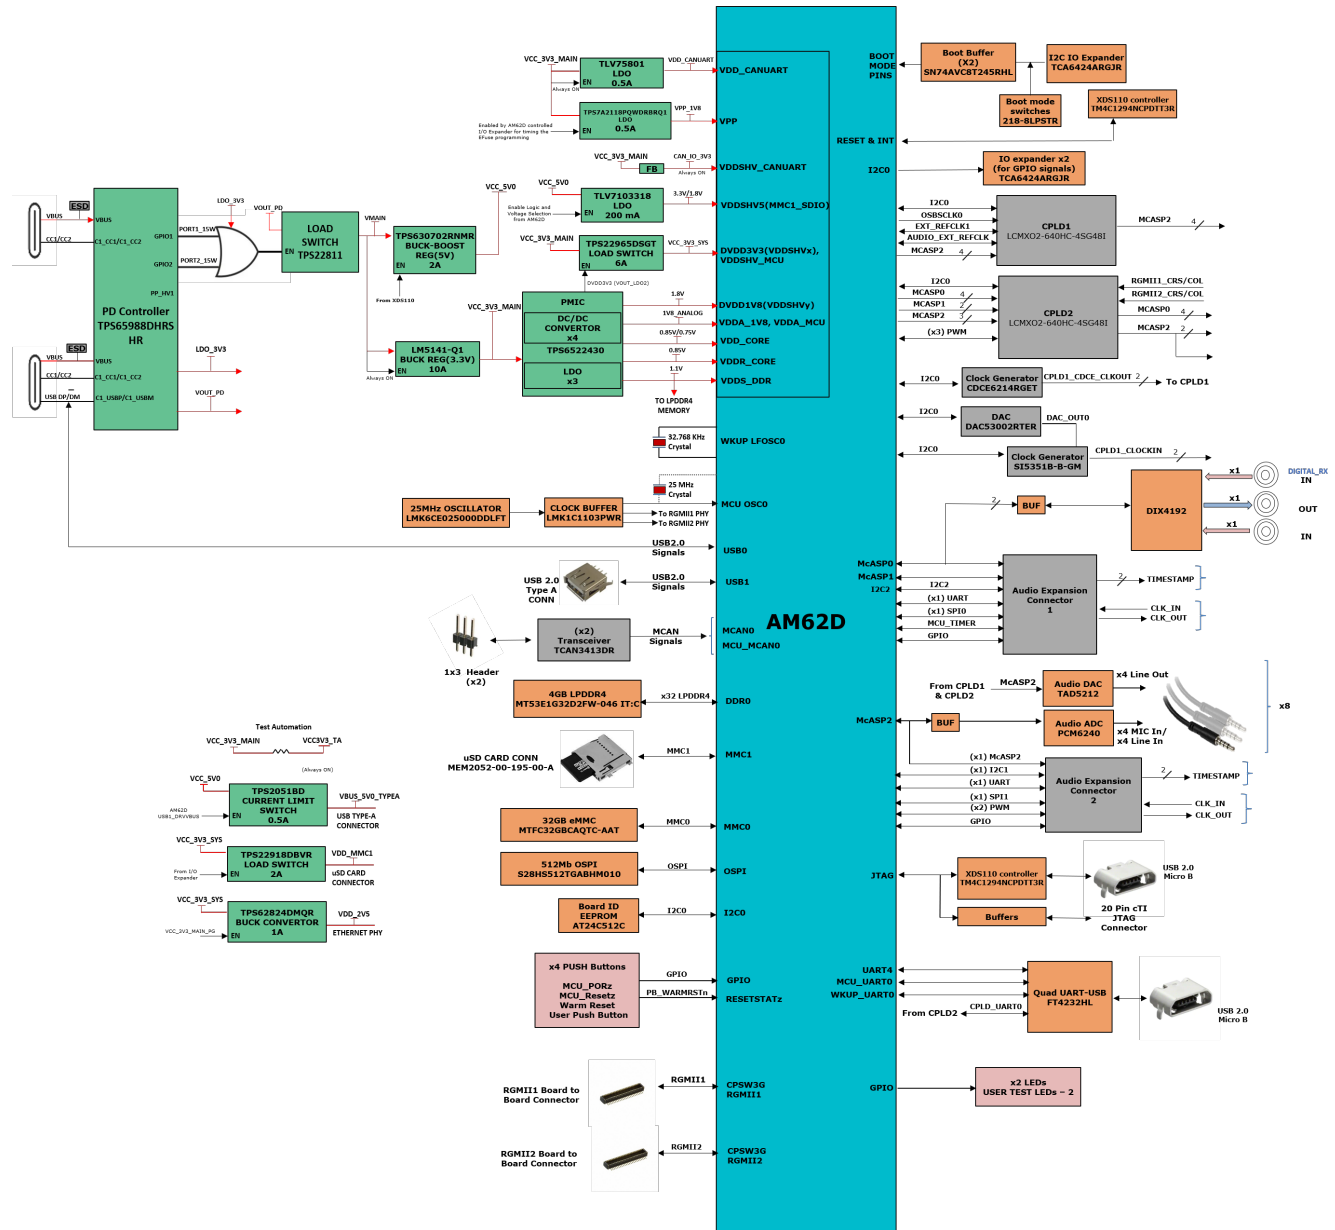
AM62D

VCC_3V3_MAIN
TLV75801 LDO 0.5A
EN
Always ON
VDD_CANUART
VDD_CANUART

Enabled by AM62D controlled I/O Expander for timing the EFuse programming
TPS7A2118PQWDRBRQ1 LDO 0.5A
EN
VPP_1V8
VPP

VCC_3V3_MAIN
FB
CAN_IO_3V3
Always ON
VDDSHV_CANUART

VCC_5V0
VCC_5V0
Enable Logic and Voltage Selection from AM62D
TLV7103318 LDO 200 mA
EN
3.3V/1.8V
VDDSHV5(MMC1_SDIO)

VCC_3V3_MAIN
TPS22965DSGT LOAD SWITCH 6A
EN
VCC_3V3_SYS
DVDD3V3 (VOUT_LDO2)
DVDD3V3(VDDSHVx), VDDSHV_MCU

ESD
VBUS
CC1/CC2
VBUS
C1_CC1/C1_CC2
GPIO1
GPIO2
PP_HV1
PD Controller TPS65988DHRS HR
PORT1_15W
PORT2_15W
LDO_3V3
VOUT_PD
LOAD SWITCH TPS22811
EN
VMAIN
TPS630702RNMR BUCK-BOOST REG(5V) 2A
EN
From XDS110

VCC_3V3_MAIN
PMIC
DC/DC CONVERTOR x4
TPS6522430
LDO x3
1.8V
1V8_ANALOG
0.85V/0.75V
0.85V
1.1V
TO LPDDR4 MEMORY
DVDD1V8(VDDSHVy)
VDDA_1V8, VDDA_MCU
VDD_CORE
VDDR_CORE
VDDS_DDR

ESD
VBUS
CC1/CC2
USB DP/DM
VBUS
C1_CC1/C1_CC2
C1_USBP/C1_USBM
LDO_3V3
VOUT_PD
LM5141-Q1 BUCK REG(3.3V) 10A
EN
Always ON

32.768 KHz Crystal
WKUP LFOSC0
25 MHz Crystal
25MHz OSCILLATOR LMK6CE025000DDLFT
CLOCK BUFFER LMK1C1103PWR
To RGMII1 PHY
To RGMII2 PHY
MCU OSC0

USB2.0 Signals
USB0
USB 2.0 Type A CONN
USB2.0 Signals
USB1
1x3 Header (x2)
(x2) Transceiver TCAN3413DR
MCAN Signals
MCAN0
MCU_MCAN0
4GB LPDDR4 MT53E1G32D2FW-046 IT:C
x32 LPDDR4
DDR0
uSD CARD CONN MEM2052-00-195-00-A
MMC1
MMC1
32GB eMMC MTFC32GBCAQTC-AAT
MMC0
MMC0
512Mb OSPI S28HS512TGABHM010
OSPI
OSPI
Board ID EEPROM AT24C512C
I2C0
I2C0
x4 PUSH Buttons
MCU_PORz
MCU_Resetz
Warm Reset
User Push Button
GPIO
PB_WARMRSTn
GPIO
RESETSTATz
RGMII1 Board to Board Connector
RGMII1
CPSW3G RGMII1
RGMII2 Board to Board Connector
RGMII2
CPSW3G RGMII2

Test Automation
VCC_3V3_MAIN
VCC3V3_TA
(Always ON)
VCC_5V0
TPS2051BD CURRENT LIMIT SWITCH 0.5A
EN
AM62D USB1_DRVVBUS
VBUS_5V0_TYPEA
USB TYPE-A CONNECTOR
VCC_3V3_SYS
TPS22918DBVR LOAD SWITCH 2A
EN
From I/O Expander
VDD_MMC1
uSD CARD CONNECTOR
VCC_3V3_SYS
TPS62824DMQR BUCK CONVERTOR 1A
EN
VCC_3V3_MAIN_PG
VDD_2V5
ETHERNET PHY

BOOT MODE PINS
Boot Buffer (X2) SN74AVC8T245RHL
I2C IO Expander TCA6424ARGJR
Boot mode switches 218-8LPSTR
XDS110 controller TM4C1294NCPDT3R
RESET & INT
I2C0
IO expander x2 (for GPIO signals) TCA6424ARGJR
I2C0
OSBSCLK0
EXT_REFCLK1
AUDIO_EXT_REFCLK
MCASP2
4
CPLD1 LCMXO2-640HC-4SG48I
MCASP2
4
I2C0
MCASP0
MCASP1
MCASP2
4
2
3
(x3) PWM
CPLD2 LCMXO2-640HC-4SG48I
RGMII1_CRS/COL
RGMII2_CRS/COL
MCASP0
4
MCASP2
2
I2C0
Clock Generator CDCE6214RGET
CPLD1_CDCE_CLKOUT
2
To CPLD1
I2C0
DAC DAC53002RTER
DAC_OUT0
I2C0
Clock Generator SI5351B-B-GM
CPLD1_CLOCKIN
2
x1
DIGITAL_RX
IN
x1
OUT
x1
IN
2
BUF
DIX4192
McASP0
McASP1
I2C2
I2C2
(x1) UART
(x1) SPIO
MCU_TIMER
GPIO
Audio Expansion Connector 1
2
TIMESTAMP
CLK_IN
CLK_OUT
From CPLD1 & CPLD2
McASP2
Audio DAC TAD5212
x4 Line Out
x8
McASP2
BUF
Audio ADC PCM6240
x4 MIC In/ x4 Line In
(x1) McASP2
(x1) I2C1
(x1) UART
(x1) SPI1
(x2) PWM
GPIO
Audio Expansion Connector 2
2
TIMESTAMP
CLK_IN
CLK_OUT
JTAG
XDS110 controller TM4C1294NCPDT3R
USB 2.0 Micro B
Buffers
20 Pin cTI JTAG Connector
UART4
MCU_UART0
WKUP_UART0
Quad UART-USB FT4232HL
From CPLD2
CPLD_UART0
USB 2.0 Micro B
GPIO
x2 LEDs USER TEST LEDs – 2